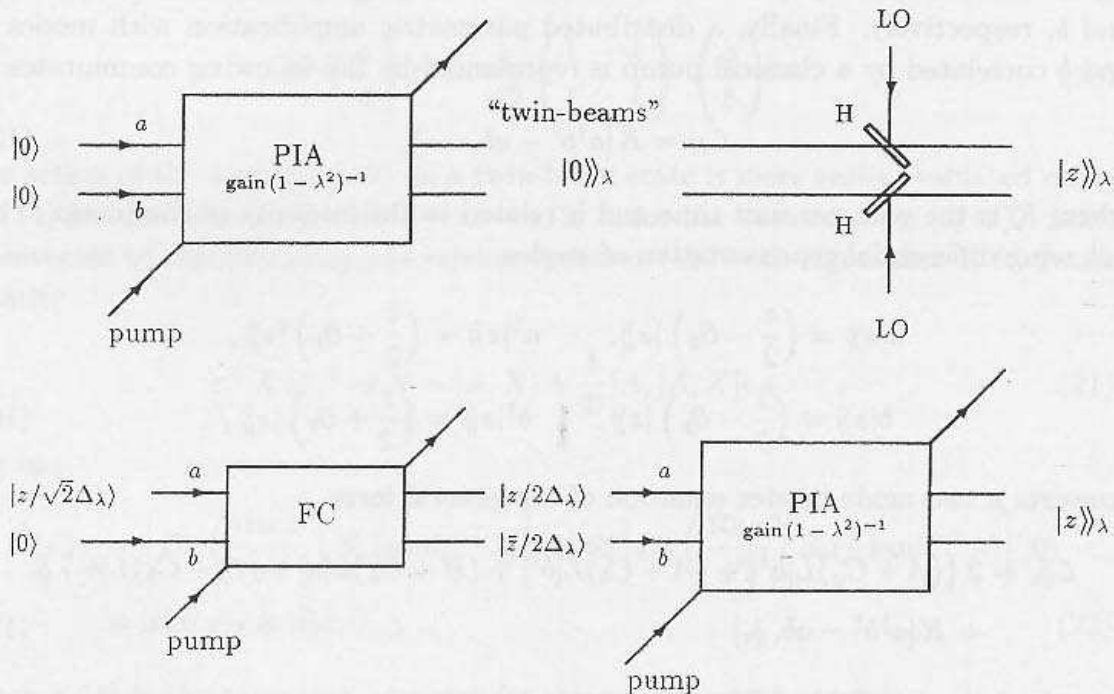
and b, respectively. Finally, a distributed parametric amplification with modes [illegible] correlated by a classical pump is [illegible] the following commutates

LO

$|0\rangle$ $a$

$|0\rangle$ $b$

PIA gain $(1-\lambda^2)^{-1}$

pump

"twin-beams"

$|0\rangle\rangle_\lambda$

H

H

$|z\rangle\rangle_\lambda$

LO

$|z/\sqrt{2}\Delta_\lambda\rangle$ $a$

$|0\rangle$ $b$

FC

pump

$|z/2\Delta_\lambda\rangle$

$|\bar{z}/2\Delta_\lambda\rangle$

$a$

$b$

PIA gain $(1-\lambda^2)^{-1}$

pump

$|z\rangle\rangle_\lambda$